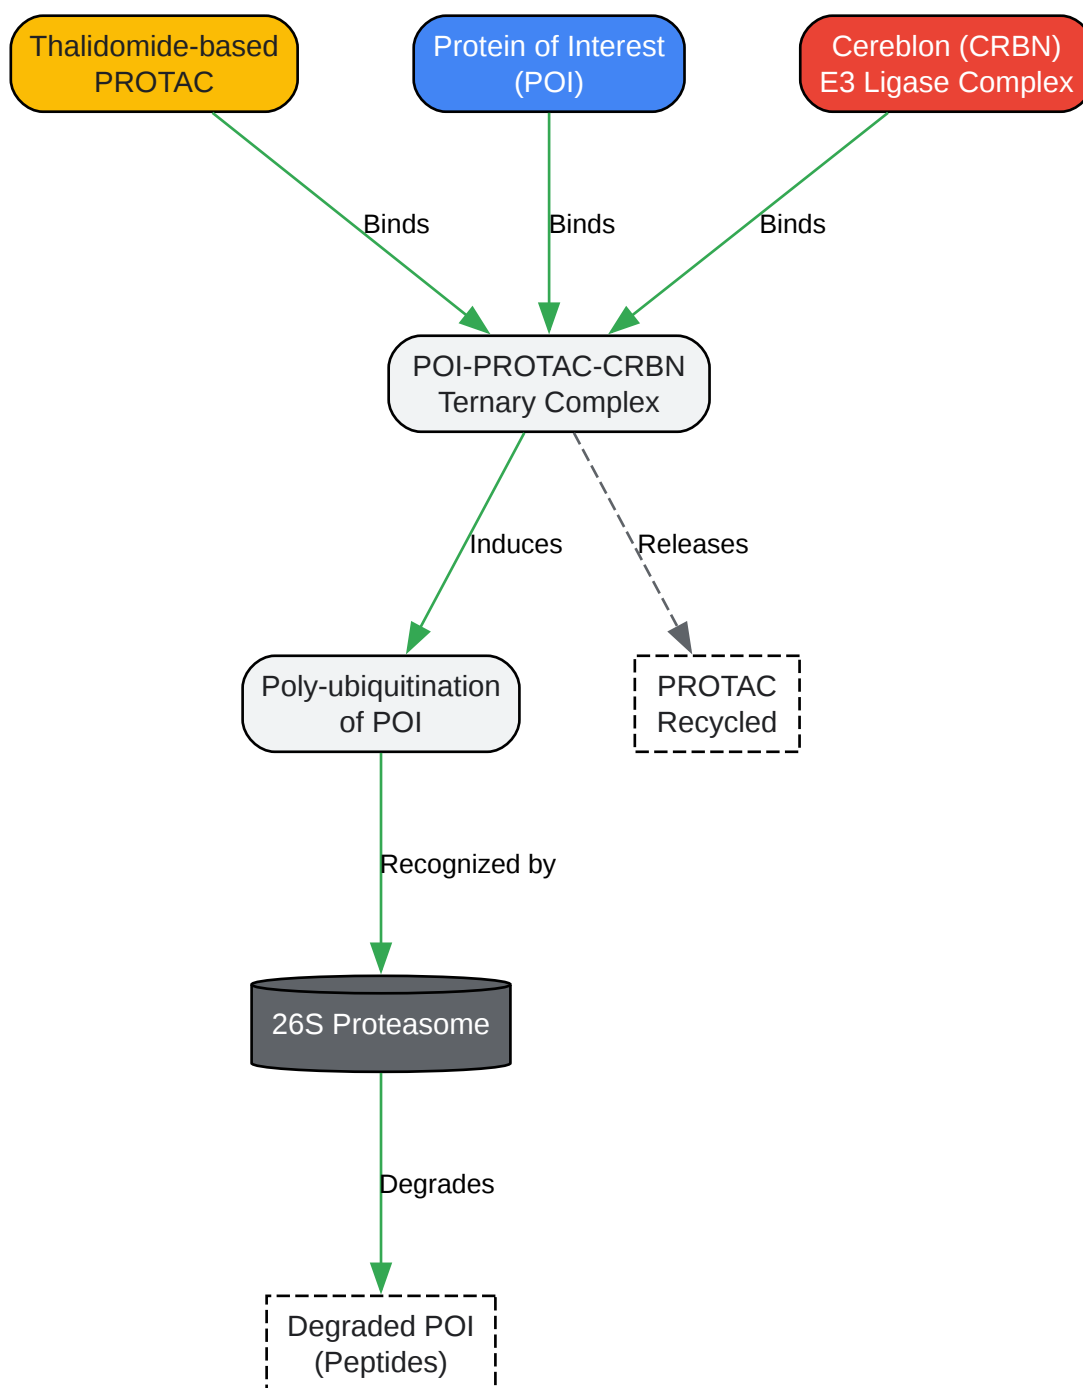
Thalidomide-based PROTAC

Protein of Interest (POI)

Cereblon (CRBN) E3 Ligase Complex

Binds

Binds

Binds

POI-PROTAC-CRBN Ternary Complex

Induces

Releases

Poly-ubiquitination of POI

PROTAC Recycled

Recognized by

26S Proteasome

Degrades

Degraded POI (Peptides)